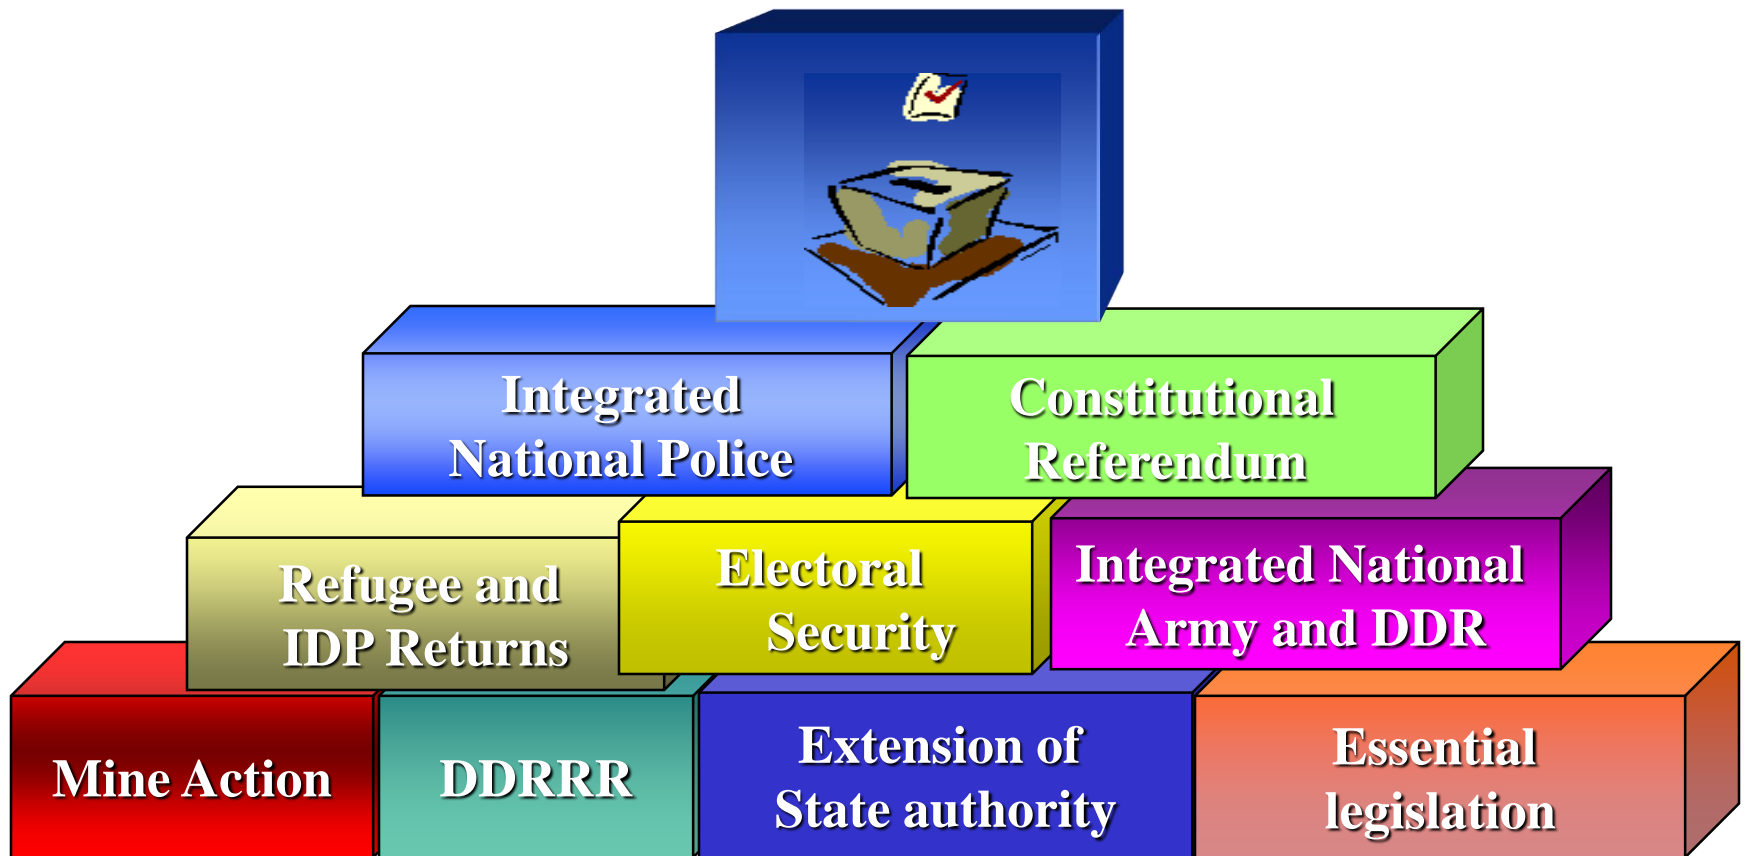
Integrated National Police

Constitutional Referendum

Refugee and IDP Returns

Electoral Security

Integrated National Army and DDR

Mine Action

DDRRR

Extension of State authority

Essential legislation